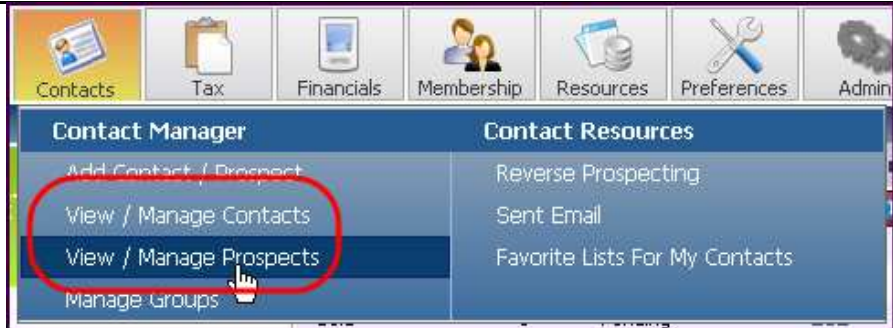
Contacts
Tax
Financials
Membership
Resources
Preferences
Admin

Contact Manager
Add Contact / Prospect
View / Manage Contacts
View / Manage Prospects
Manage Groups

Contact Resources
Reverse Prospecting
Sent Email
Favorite Lists For My Contacts